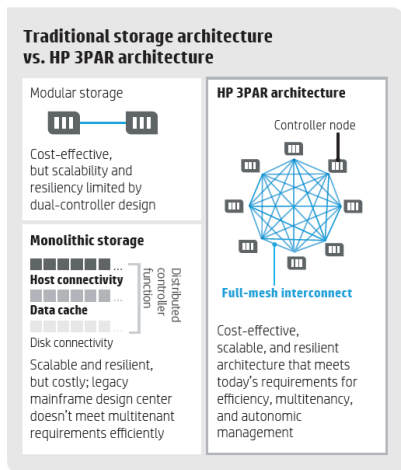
Traditional storage architecture vs. HP 3PAR architecture

Modular storage

Cost-effective, but scalability and resiliency limited by dual-controller design

Monolithic storage

Host connectivity

Data cache

Disk connectivity

Distributed controller function

Scalable and resilient, but costly; legacy mainframe design center doesn't meet multitenant requirements efficiently

HP 3PAR architecture

Controller node

Full-mesh interconnect

Cost-effective, scalable, and resilient architecture that meets today's requirements for efficiency, multitenancy, and autonomic management